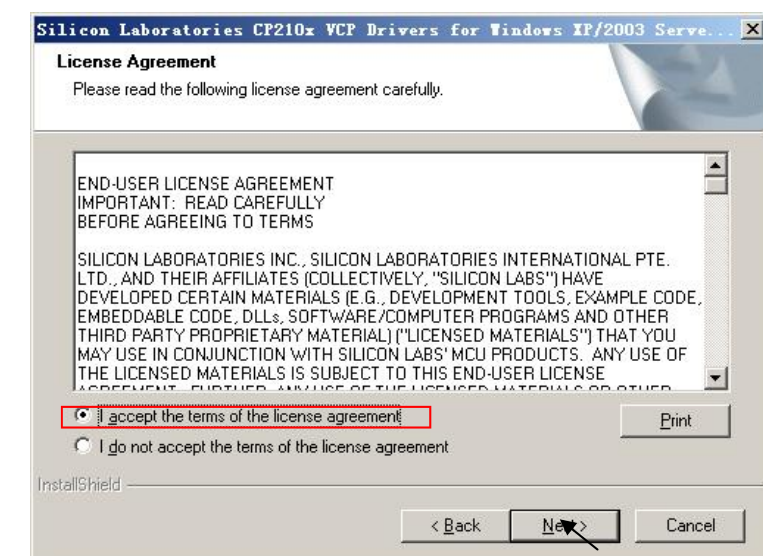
Silicon Laboratories CP210x VCP Drivers for Windows XP/2003 Serve...

License Agreement

Please read the following license agreement carefully.

END-USER LICENSE AGREEMENT
IMPORTANT: READ CAREFULLY
BEFORE AGREEING TO TERMS

SILICON LABORATORIES INC., SILICON LABORATORIES INTERNATIONAL PTE. LTD., AND THEIR AFFILIATES (COLLECTIVELY, "SILICON LABS") HAVE DEVELOPED CERTAIN MATERIALS (E.G., DEVELOPMENT TOOLS, EXAMPLE CODE, EMBEDDABLE CODE, DLLs, SOFTWARE/COMPUTER PROGRAMS AND OTHER THIRD PARTY PROPRIETARY MATERIAL) ("LICENSED MATERIALS") THAT YOU MAY USE IN CONJUNCTION WITH SILICON LABS' MCU PRODUCTS. ANY USE OF THE LICENSED MATERIALS IS SUBJECT TO THIS END-USER LICENSE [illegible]

I accept the terms of the license agreement

I do not accept the terms of the license agreement

Print

InstallShield

< Back

Next >

Cancel